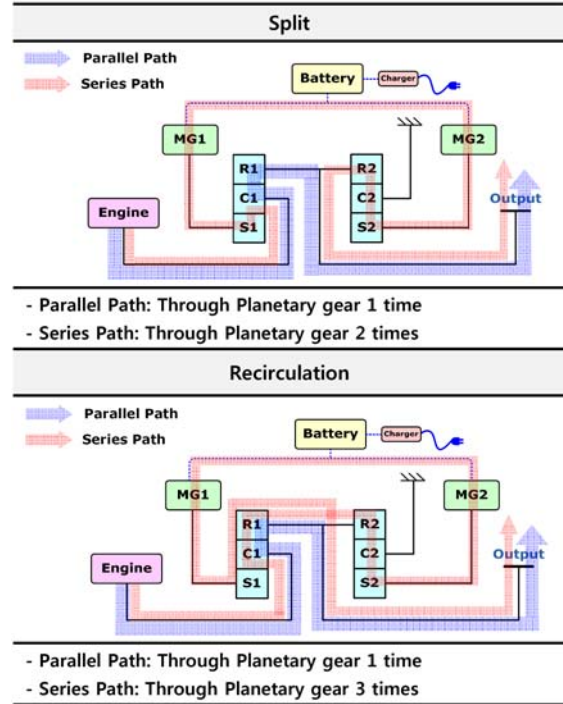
Split

Parallel Path
Series Path

Battery
Charger
MG1
MG2
R1
C1
S1
R2
C2
S2
Engine
Output

- Parallel Path: Through Planetary gear 1 time
- Series Path: Through Planetary gear 2 times

Recirculation

Parallel Path
Series Path

Battery
Charger
MG1
MG2
R1
C1
S1
R2
C2
S2
Engine
Output

- Parallel Path: Through Planetary gear 1 time
- Series Path: Through Planetary gear 3 times